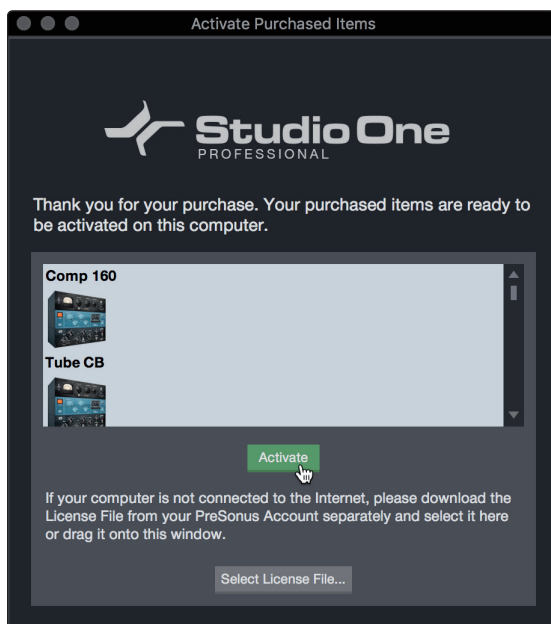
Activate Purchased Items

Studio One
PROFESSIONAL

Thank you for your purchase. Your purchased items are ready to be activated on this computer.

Comp 160

Tube CB

Activate

If your computer is not connected to the Internet, please download the License File from your PreSonus Account separately and select it here or drag it onto this window.

Select License File...